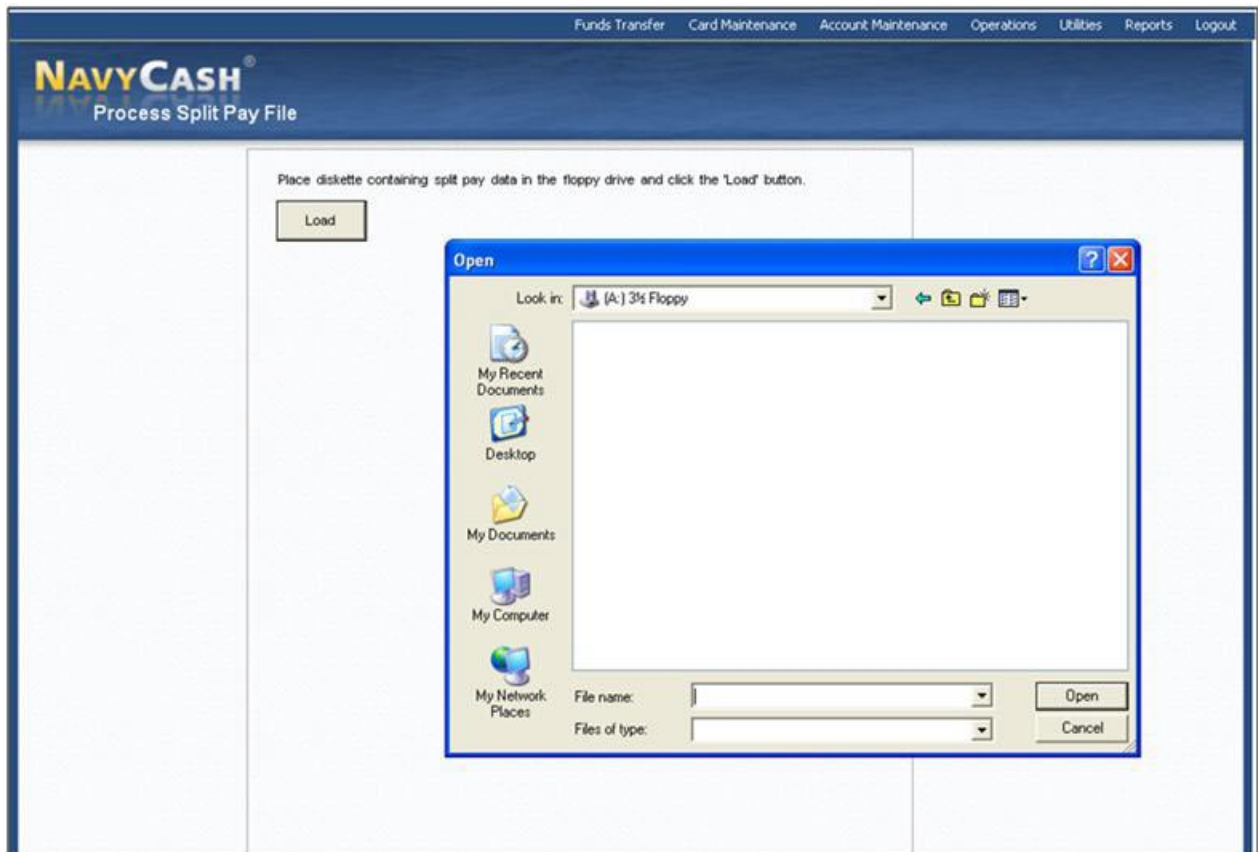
Funds Transfer Card Maintenance Account Maintenance Operations Utilities Reports Logout

NAVYCASH®
Process Split Pay File

Place diskette containing split pay data in the floppy drive and click the 'Load' button.

Load

Open

Look in: (A:) 3½ Floppy

My Recent Documents

Desktop

My Documents

My Computer

My Network Places

File name:

Files of type:

Open

Cancel